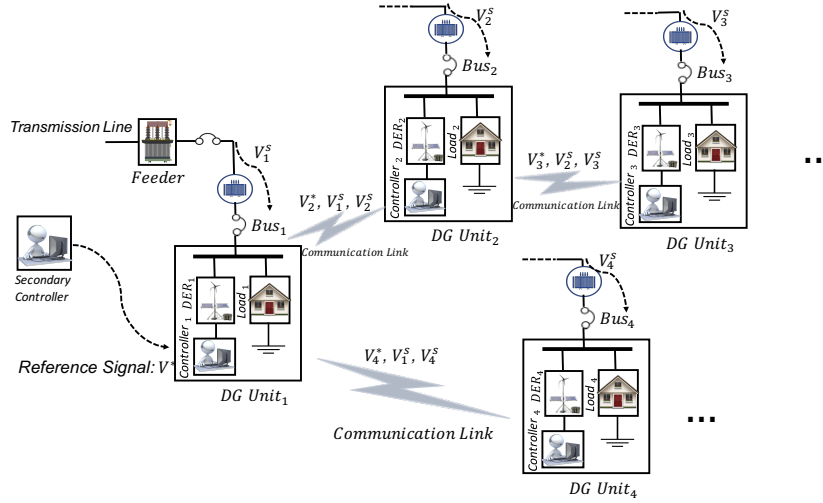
$V_2^s$

$Bus_2$

$V_3^s$

$Bus_3$

Transmission Line

$V_1^s$

Feeder

$Controller_2$ $DER_2$ $Load_2$

$V_3^*, V_2^s, V_3^s$

Communication Link

$Controller_3$ $DER_3$ $Load_3$

$DG\ Unit_2$

$DG\ Unit_3$

$V_2^*, V_1^s, V_2^s$

$Bus_1$

Communication Link

Secondary Controller

$Controller_1$ $DER_1$ $Load_1$

$V_4^s$

$Bus_4$

Reference Signal: $V^*$

$V_4^*, V_1^s, V_4^s$

$DG\ Unit_1$

Communication Link

$Controller_4$ $DER_4$ $Load_4$

$DG\ Unit_4$

...

..